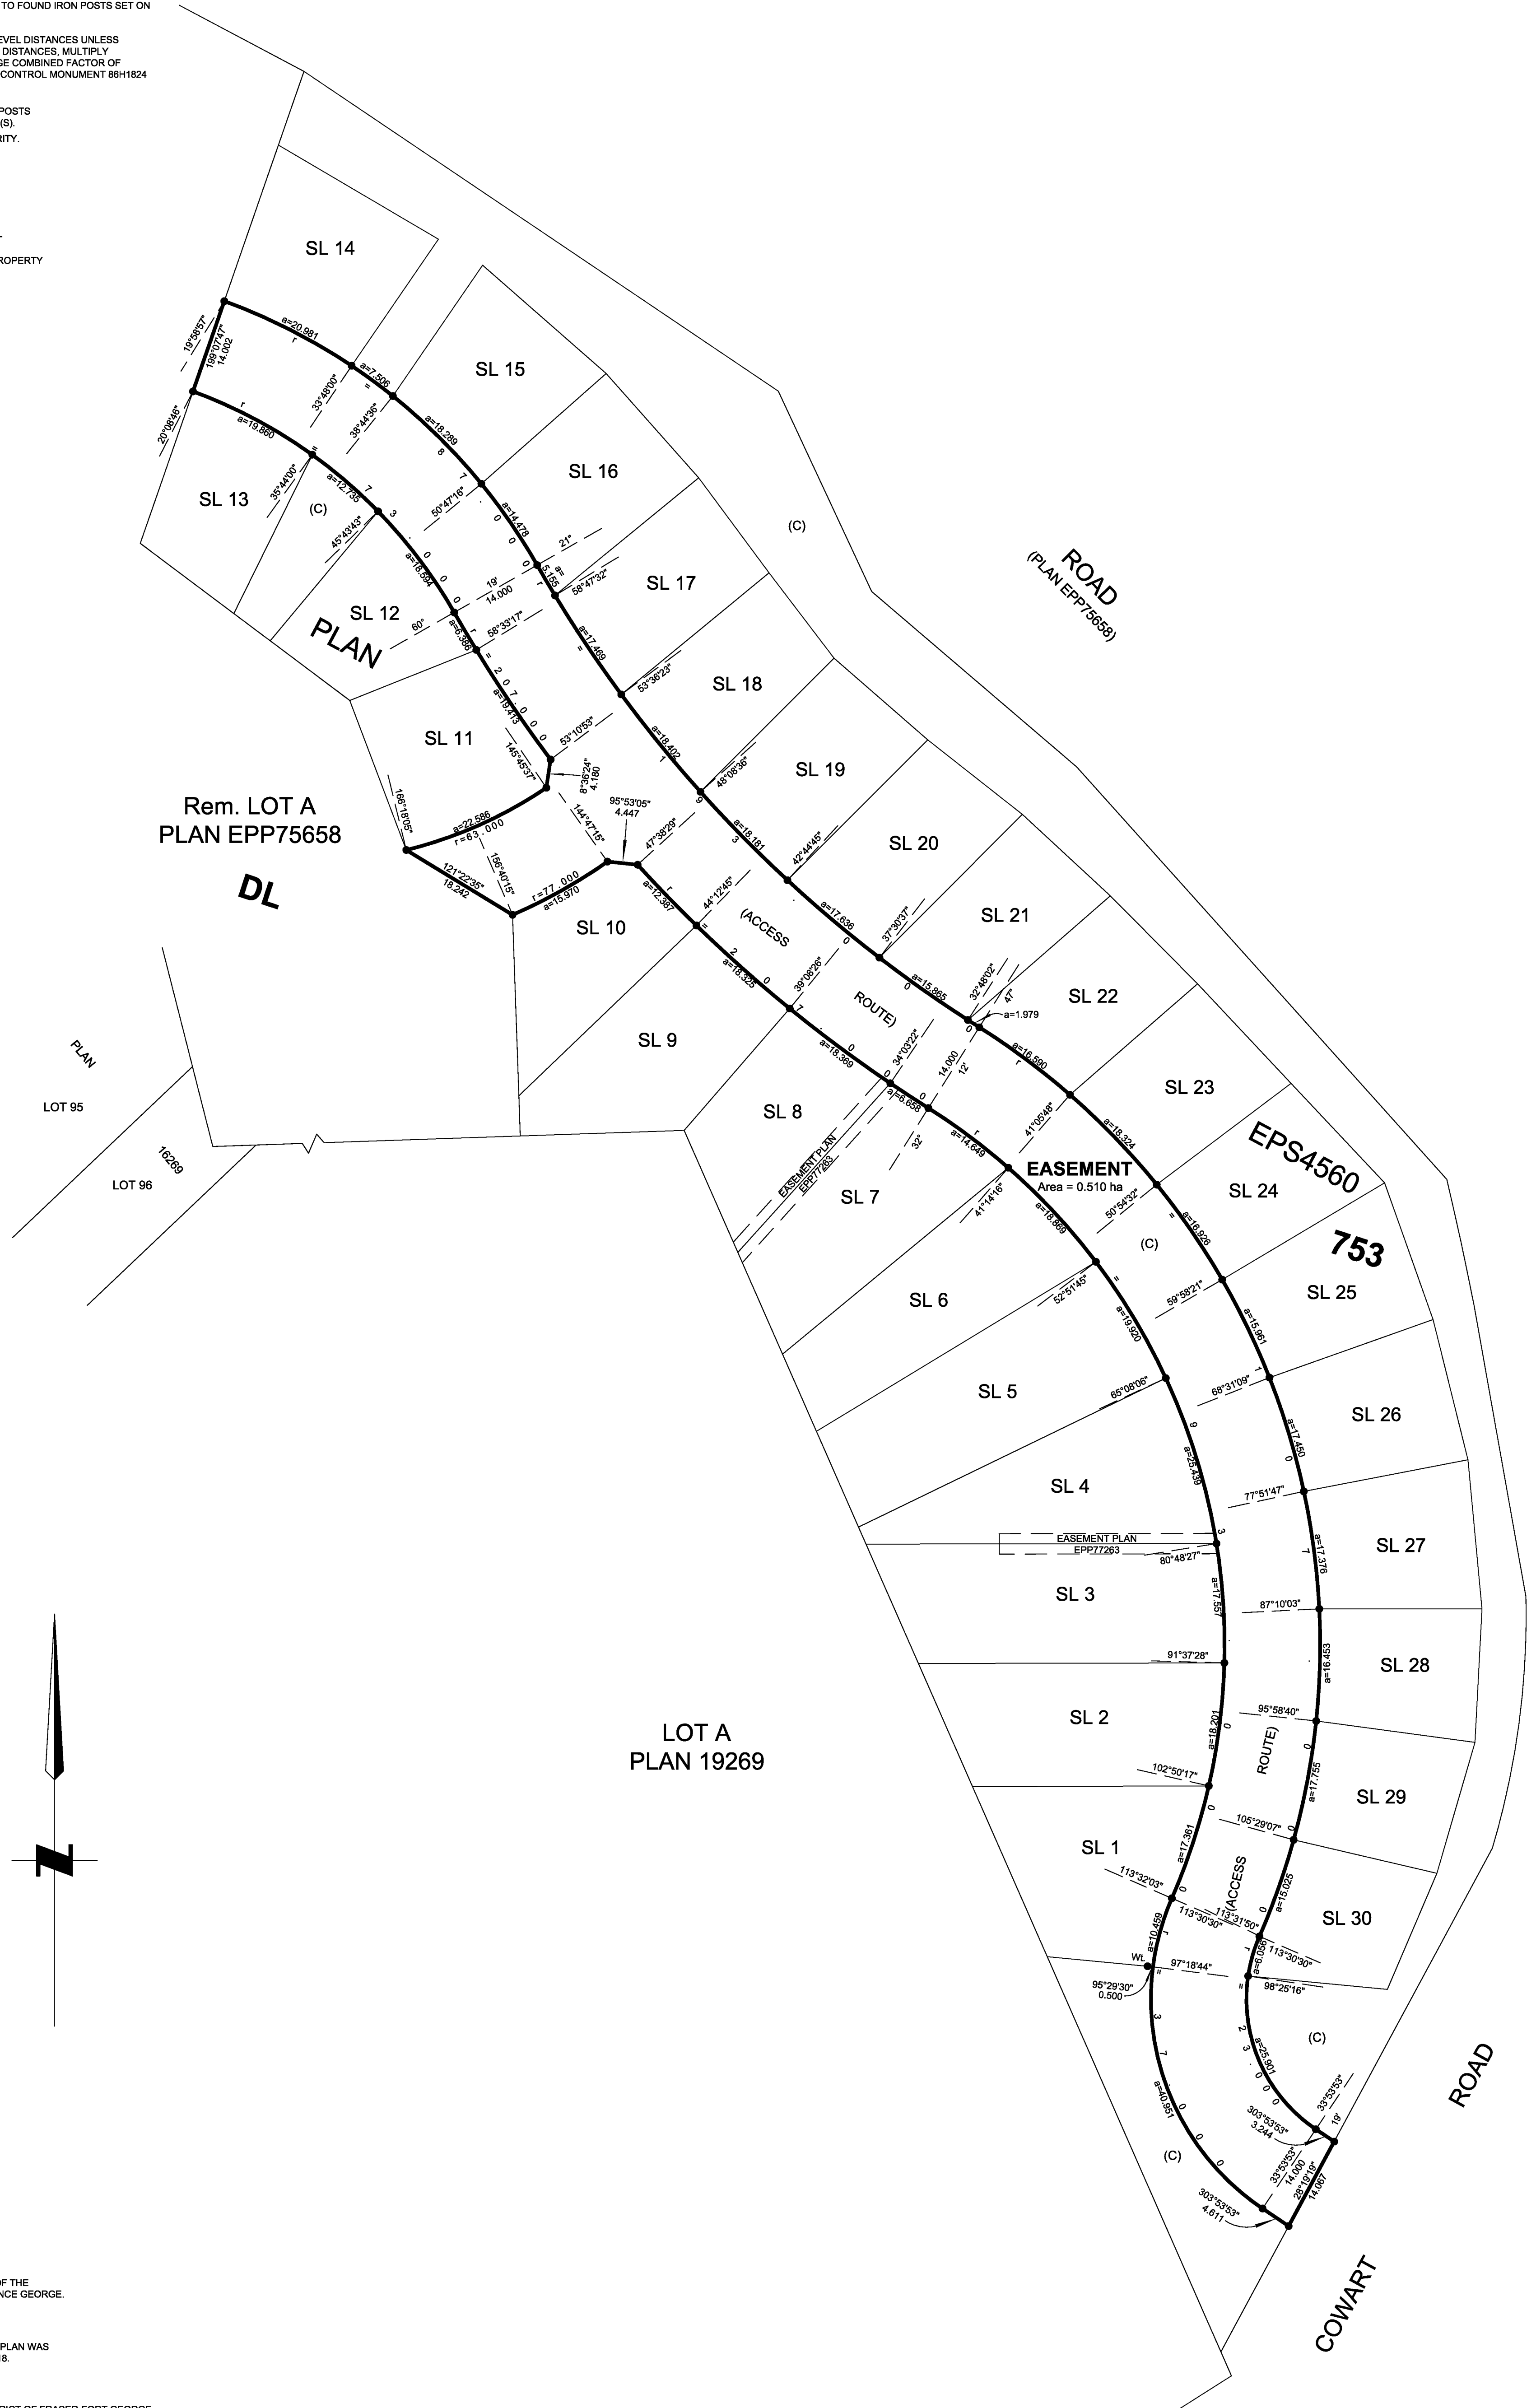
TO FOUND IRON POSTS SET ON

EVEL DISTANCES UNLESS
DISTANCES, MULTIPLY
GE COMBINED FACTOR OF
CONTROL MONUMENT 86H1824

POSTS
(S).
RITY.

ROPERTY

SL 14
SL 15
SL 16
SL 17
SL 18
SL 19
SL 20
SL 21
SL 22
SL 23
SL 24
SL 25
SL 26
SL 27
SL 28
SL 29
SL 30
SL 13
SL 12
SL 11
SL 10
SL 9
SL 8
SL 7
SL 6
SL 5
SL 4
SL 3
SL 2
SL 1

ROAD
(PLAN EPP75658)

(C)

PLAN

Rem. LOT A
PLAN EPP75658

DL

PLAN
LOT 95
16269
LOT 96

(ACCESS ROUTE)

EASEMENT
Area = 0.510 ha

EASEMENT PLAN EPP77263

EPS4560

753

LOT A
PLAN 19269

ROAD

COWART

a=20.981
199°07'47"
14.002
19°58'57"
20°08'46"
a=19.860
a=7.506
33°46'00"
38°44'36"
a=18.289
a=12.735
35°44'00"
45°43'43"
a=18.594
50°47'16"
a=14.478
21°
a=5.155
58°47'32"
19'
14.000
60°
58°33'17"
a=6.388
a=18.413
a=17.469
53°36'23"
53°10'53"
145°45'37"
8°36'24"
4.180
a=18.402
48°06'36"
a=22.586
r=63.000
166°18'05"
95°53'05"
4.447
144°47'15"
47°38'29"
a=18.181
42°44'45"
121°22'35"
18.242
156°40'15"
r=77.000
a=15.970
a=12.387
44°12'45"
a=17.636
37°30'37"
a=18.325
39°08'28"
a=15.865
32°48'02"
47'
a=1.979
a=18.369
34°03'22"
a=6.658
14.000
12
32'
a=16.590
41°05'48"
a=14.649
a=18.324
50°54'32"
41°14'16"
a=18.869
a=16.926
52°51'45"
59°58'21"
a=19.920
a=15.961
65°08'06"
68°31'09"
a=25.439
a=17.450
77°51'47"
80°48'27"
a=17.376
a=17.557
87°10'03"
91°37'28"
a=16.453
95°58'40"
a=18.201
102°50'17"
a=17.755
105°29'07"
a=17.361
113°32'03"
113°30'30"
113°31'50"
a=15.025
a=10.459
a=6.036
113°30'30"
Wt.
97°18'44"
98°25'16"
95°29'30"
0.500
a=25.901
a=40.951
303°53'53"
3.244
33°53'53"
19'
33°53'53"
14.000
28°19'19"
14.067
303°53'53"
4.611

OF THE
NCE GEORGE.

PLAN WAS
18.